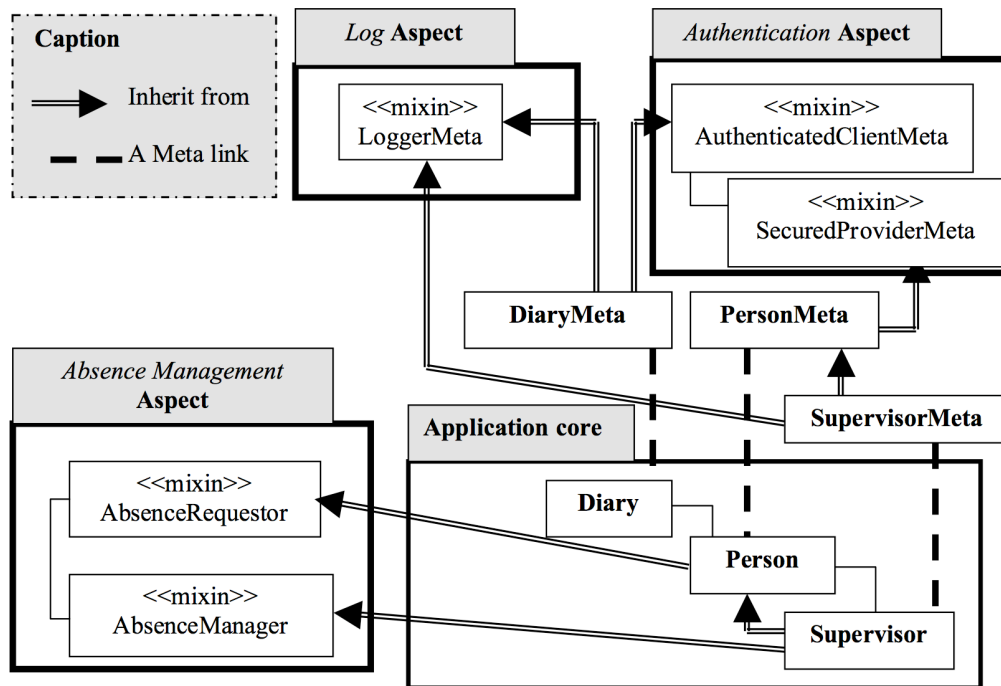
Caption

Inherit from

A Meta link

*Log* **Aspect**

<<mixin>>
LoggerMeta

*Authentication* **Aspect**

<<mixin>>
AuthenticatedClientMeta

<<mixin>>
SecuredProviderMeta

**DiaryMeta**

**PersonMeta**

*Absence Management* **Aspect**

**SupervisorMeta**

**Application core**

<<mixin>>
AbsenceRequestor

<<mixin>>
AbsenceManager

**Diary**

**Person**

**Supervisor**